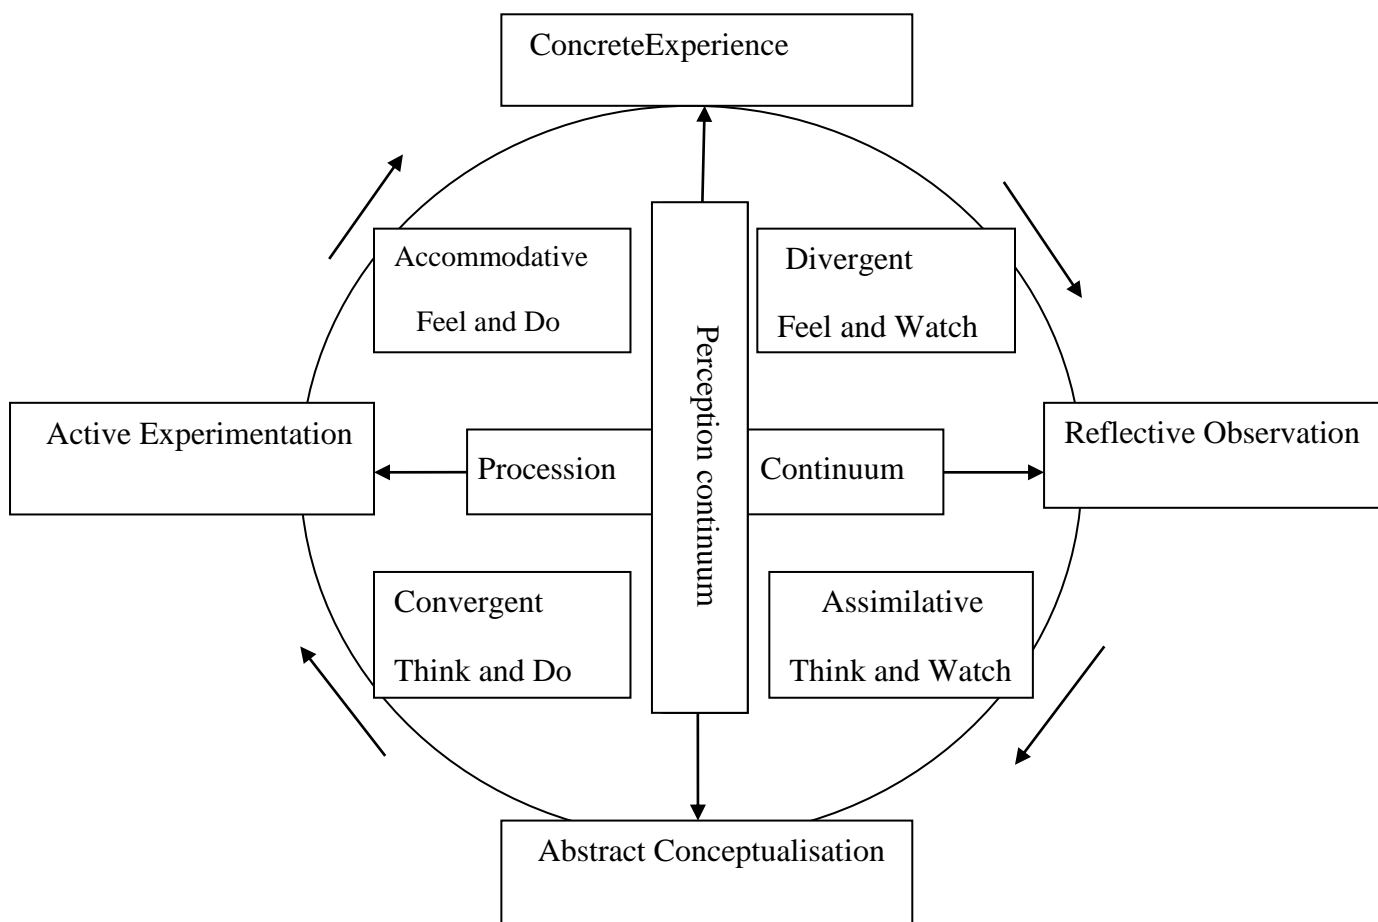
ConcreteExperience

Accommodative

Feel and Do

Divergent

Feel and Watch

Perception continuum

Active Experimentation

Procession

Continuum

Reflective Observation

Convergent

Think and Do

Assimilative

Think and Watch

Abstract Conceptualisation